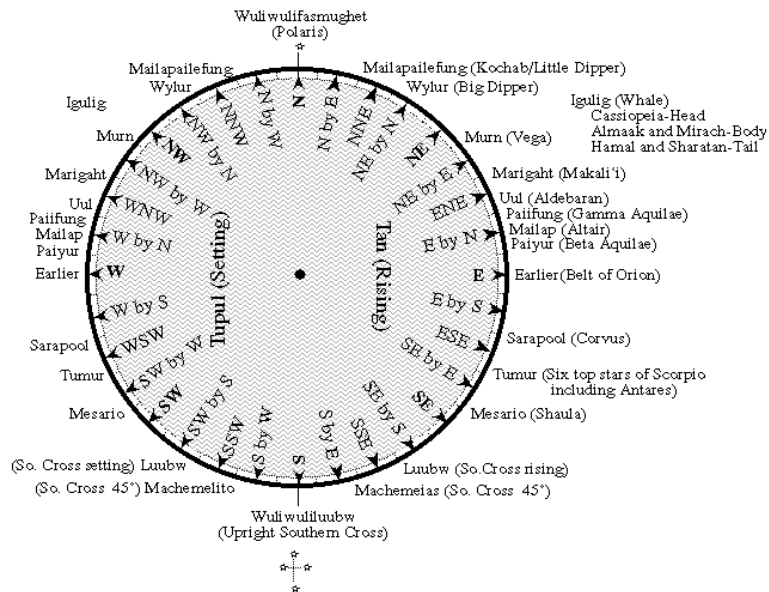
Wuliwulifasmughet
(Polaris)

Mailapailefung
Wylur
Igulig
Murn
Marigaht
Uul
Paiifung
Mailap
Paiyur
Earlier
Sarapool
Tumur
Mesario
(So. Cross setting) Luubw
(So. Cross 45°) Machemelito

Mailapailefung (Kochab/Little Dipper)
Wylur (Big Dipper)
Igulig (Whale)
Cassiopeia-Head
Almaak and Mirach-Body
Hamal and Sharatan-Tail
Murn (Vega)
Marigaht (Makali'i)
Uul (Aldebaran)
Paiifung (Gamma Aquilae)
Mailap (Altair)
Paiyur (Beta Aquilae)
Earlier (Belt of Orion)
Sarapool (Corvus)
Tumur (Six top stars of Scorpio including Antares)
Mesario (Shaula)
Luubw (So.Cross rising)
Machemeias (So. Cross 45°)

Wuliwuliluubw
(Upright Southern Cross)

N
N by E
NNE
NE by N
NE
NE by E
ENE
E by N
E
E by S
ESE
SE by E
SE
SE by S
SSE
S by E
S
S by W
SSW
SW by S
SW
SW by W
WSW
W by S
W
W by N
WNW
NW by W
NW
NW by N
NNW
N by W

Tan (Rising)
Tupul (Setting)